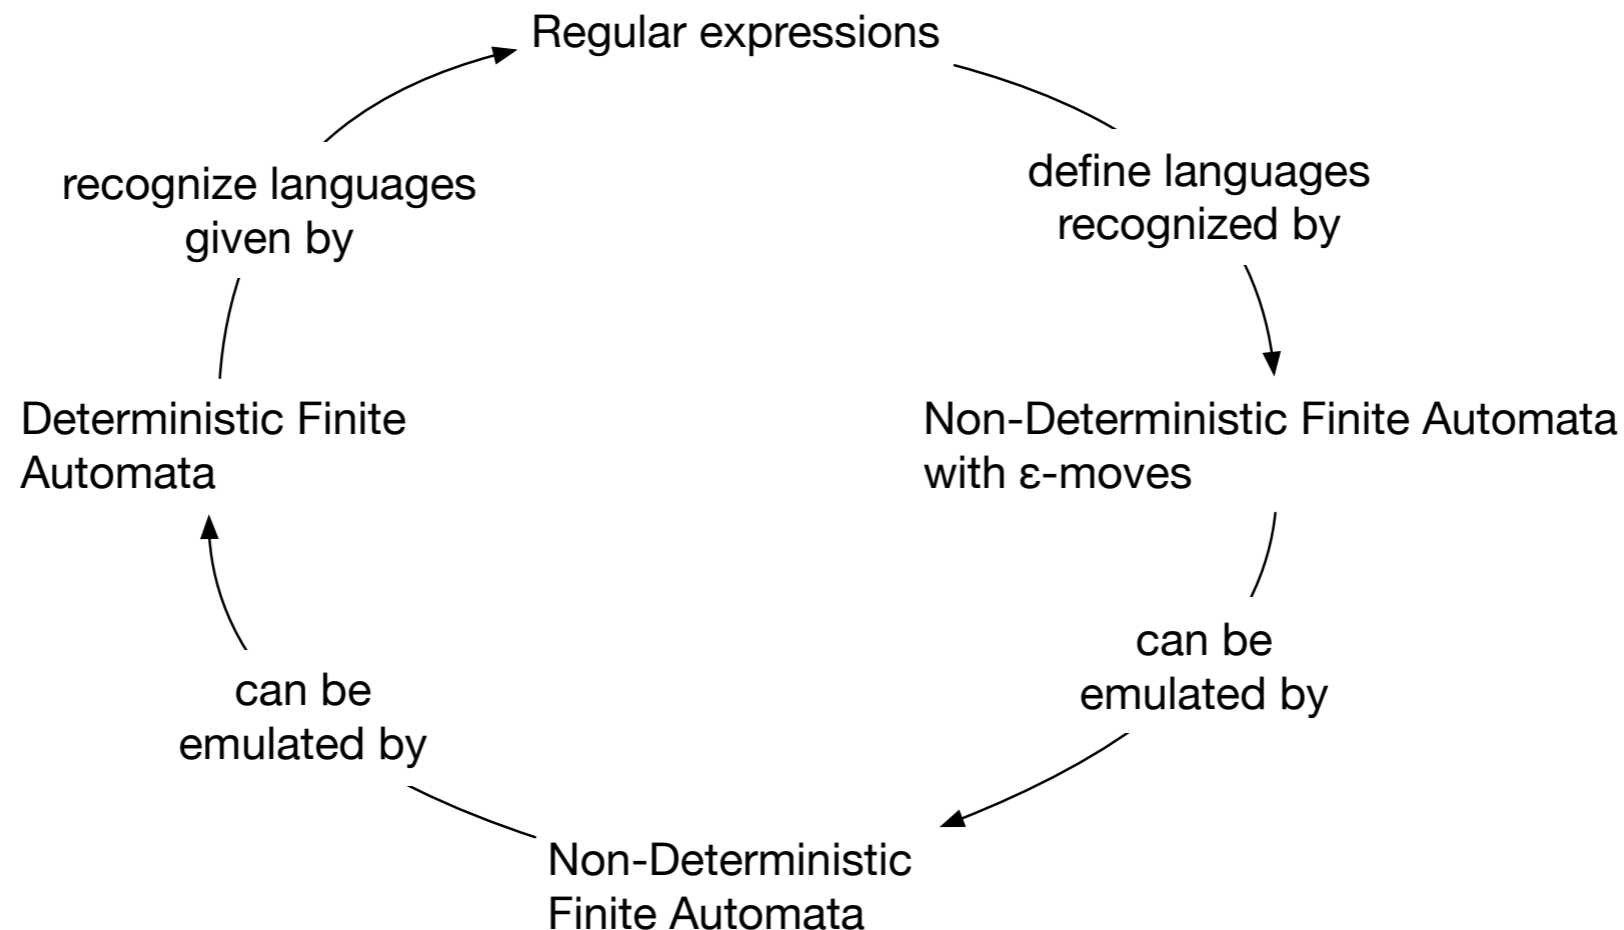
Regular expressions

define languages recognized by

Non-Deterministic Finite Automata with ε-moves

can be emulated by

Non-Deterministic Finite Automata

can be emulated by

Deterministic Finite Automata

recognize languages given by